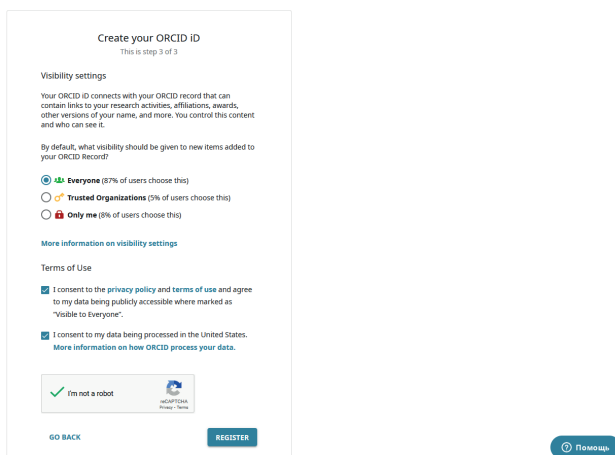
Create your ORCID iD
This is step 3 of 3

Visibility settings

Your ORCID iD connects with your ORCID record that can contain links to your research activities, affiliations, awards, other versions of your name, and more. You control this content and who can see it.

By default, what visibility should be given to new items added to your ORCID Record?

Everyone (87% of users choose this)
Trusted Organizations (5% of users choose this)
Only me (8% of users choose this)

More information on visibility settings

Terms of Use

I consent to the privacy policy and terms of use and agree to my data being publicly accessible where marked as "Visible to Everyone".

I consent to my data being processed in the United States. More information on how ORCID process your data.

I'm not a robot
reCAPTCHA
Privacy - Terms

GO BACK
REGISTER

Помощь